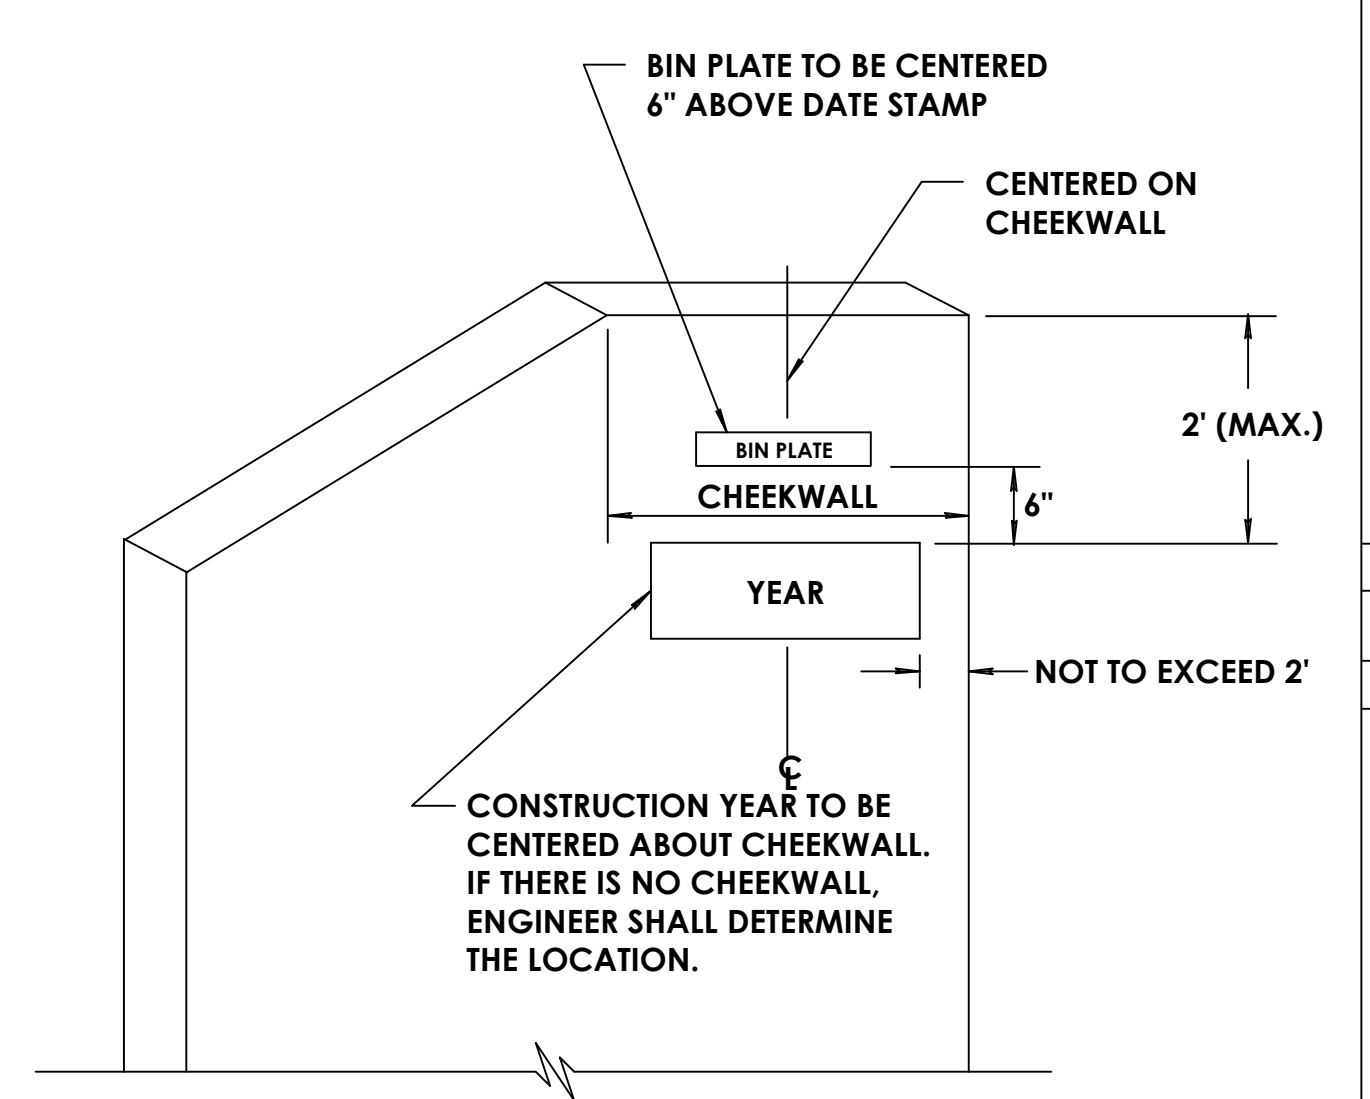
BIN PLATE TO BE CENTERED 6" ABOVE DATE STAMP

CENTERED ON CHEEKWALL

2' (MAX.)

BIN PLATE

CHEEKWALL

6"

YEAR

NOT TO EXCEED 2'

℄

CONSTRUCTION YEAR TO BE CENTERED ABOUT CHEEKWALL. IF THERE IS NO CHEEKWALL, ENGINEER SHALL DETERMINE THE LOCATION.